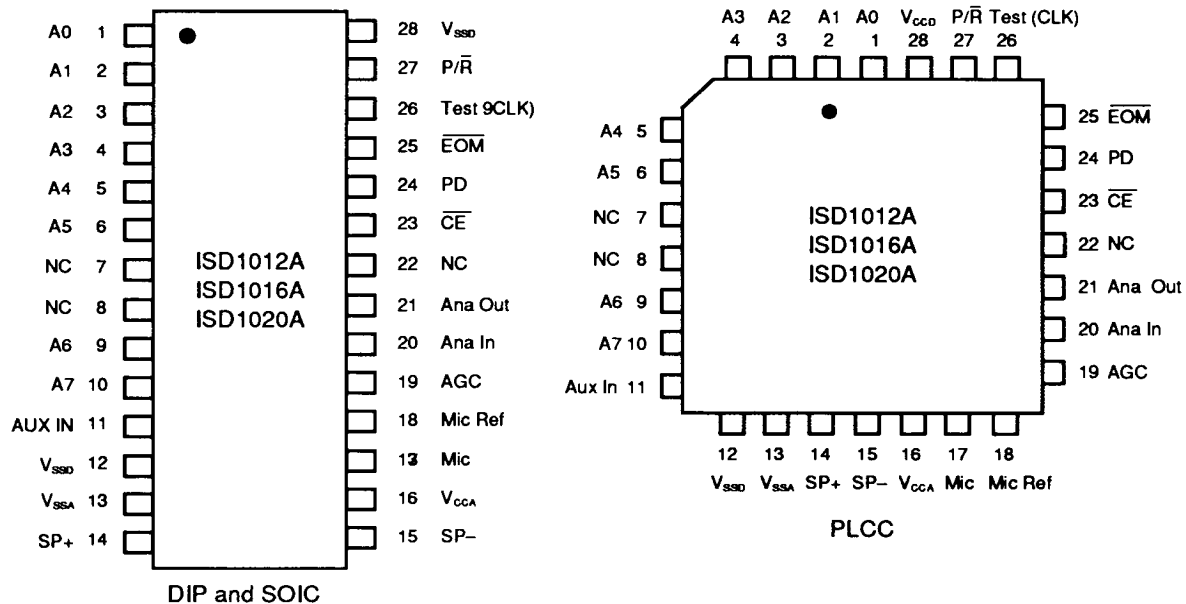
A0 1
A1 2
A2 3
A3 4
A4 5
A5 6
NC 7
NC 8
A6 9
A7 10
AUX IN 11
$V_{SSD}$ 12
$V_{SSA}$ 13
SP+ 14

28 $V_{SSD}$
27 $P/\overline{R}$
26 Test 9CLK)
25 $\overline{EOM}$
24 PD
23 $\overline{CE}$
22 NC
21 Ana Out
20 Ana In
19 AGC
18 Mic Ref
13 Mic
16 $V_{CCA}$
15 SP–

ISD1012A
ISD1016A
ISD1020A

DIP and SOIC

A3 4
A2 3
A1 2
A0 1
$V_{CCD}$ 28
$P/\overline{R}$ 27
Test (CLK) 26

A4 5
A5 6
NC 7
NC 8
A6 9
A7 10
Aux In 11

25 $\overline{EOM}$
24 PD
23 $\overline{CE}$
22 NC
21 Ana Out
20 Ana In
19 AGC

ISD1012A
ISD1016A
ISD1020A

12 $V_{SSD}$
13 $V_{SSA}$
14 SP+
15 SP–
16 $V_{CCA}$
17 Mic
18 Mic Ref

PLCC